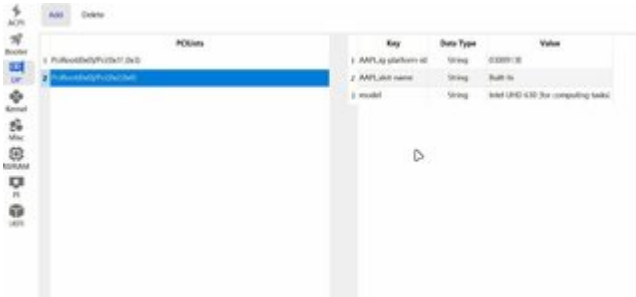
ACPI
Booter
DP
Kernel
Misc
NVRAM
PI
UEFI

Add Delete

PCILists
1 PciRoot(0x0)/Pci(0x1f,0x3)
2 PciRoot(0x0)/Pci(0x2,0x0)

| | Key | Data Type | Value |
|---|---|---|---|
| 1 | AAPL,ig-platform-id | String | 0300913E |
| 2 | AAPL,slot-name | String | Built-In |
| 3 | model | String | Intel UHD 630 (for computing tasks) |